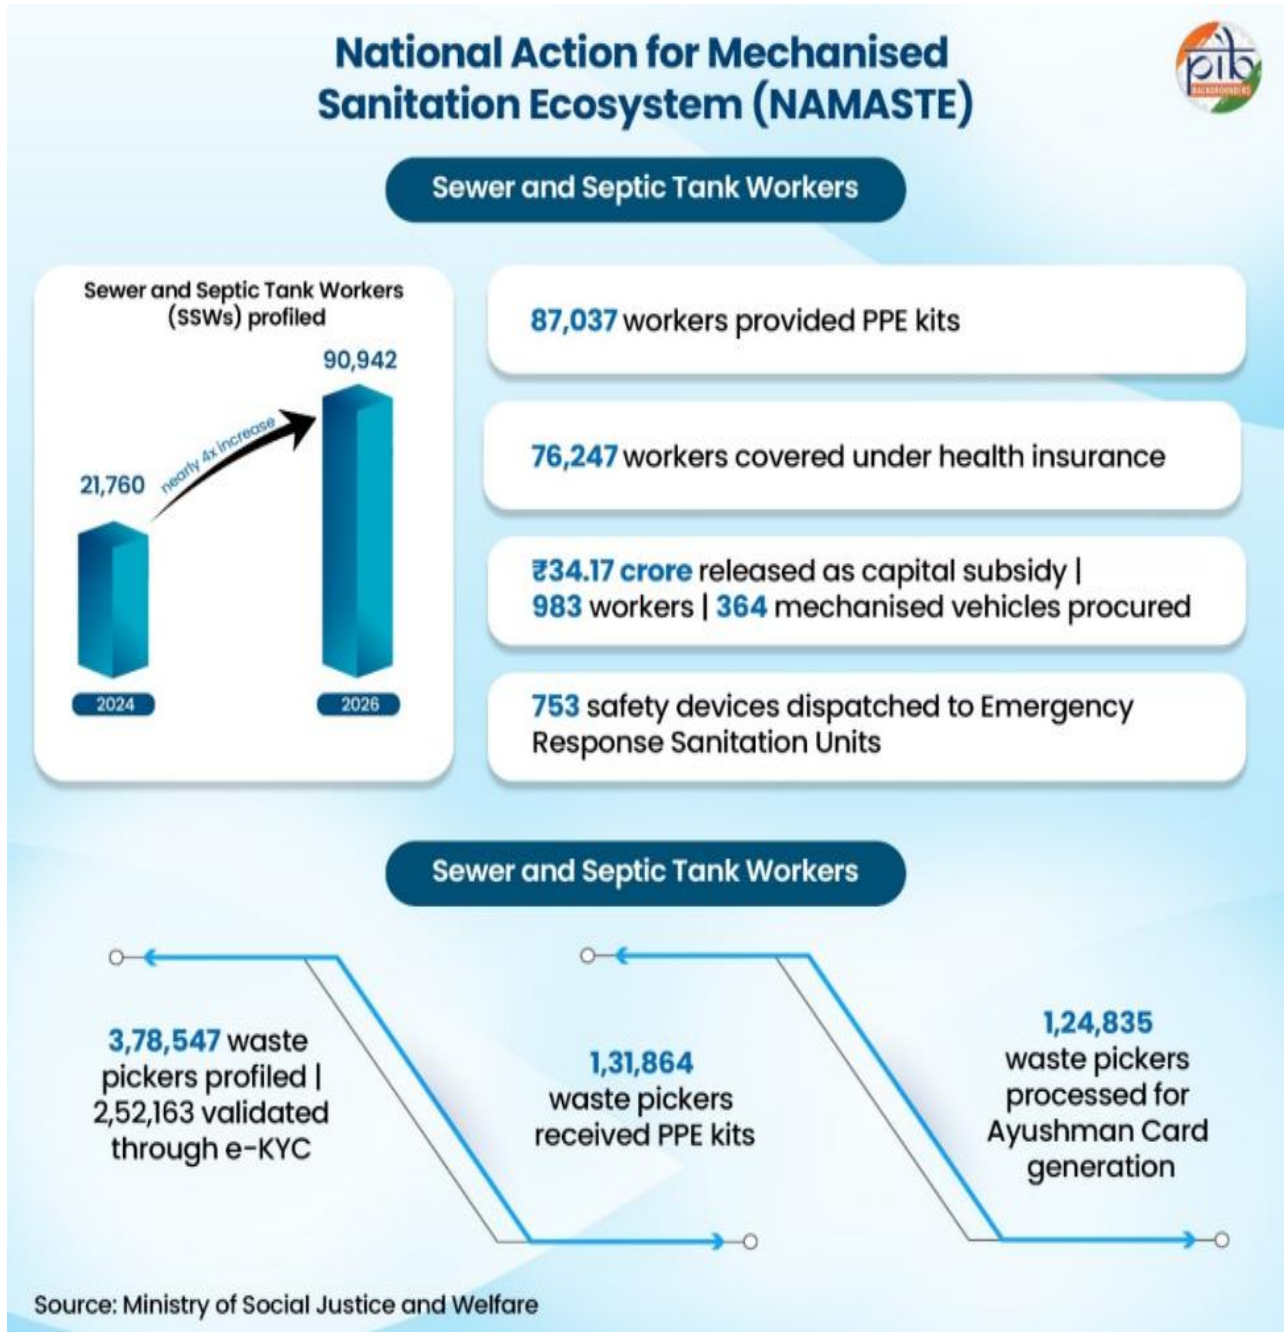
National Action for Mechanised Sanitation Ecosystem (NAMASTE)

pib BACKGROUNDERS

Sewer and Septic Tank Workers

Sewer and Septic Tank Workers (SSWs) profiled

90,942

21,760

nearly 4x increase

2024

2026

87,037 workers provided PPE kits

76,247 workers covered under health insurance

₹34.17 crore released as capital subsidy | 983 workers | 364 mechanised vehicles procured

753 safety devices dispatched to Emergency Response Sanitation Units

Sewer and Septic Tank Workers

3,78,547 waste pickers profiled | 2,52,163 validated through e-KYC

1,31,864 waste pickers received PPE kits

1,24,835 waste pickers processed for Ayushman Card generation

Source: Ministry of Social Justice and Welfare